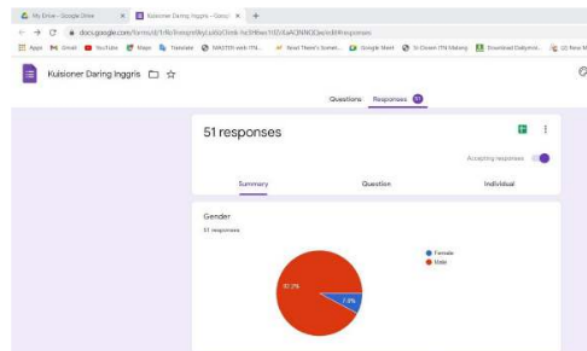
My Drive - Google Drive × Kuisioner Daring Inggris - Googl × +

← → C docs.google.com/forms/d/1rRoTxmsqmSkyLsbb/3mk-hs5Hbwc1lfD/6aKJNNQDes/edit#responses

Apps Gmail YouTube Maps Translate MASTER web ITN... Read There's Somet... Google Meet SI Dosen ITN Malang Download Dailymoti... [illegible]

Kuisioner Daring Inggris

Questions Responses 51

51 responses

Accepting responses

Summary Question Individual

Gender

51 responses

Female
Male

92.2%

7.8%